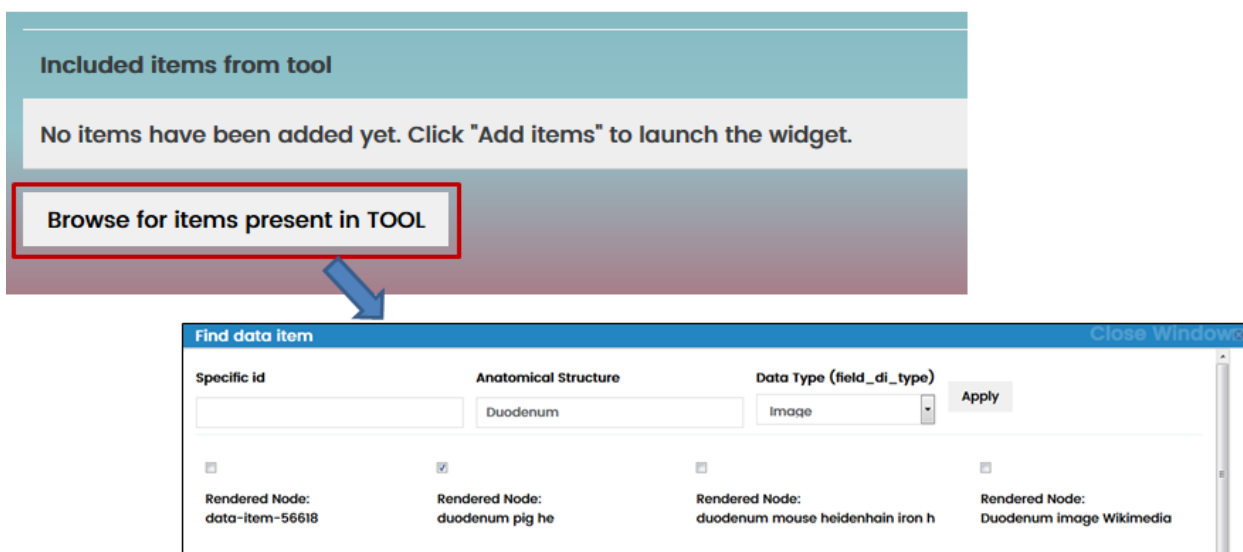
Included items from tool

No items have been added yet. Click "Add items" to launch the widget.

Browse for items present in TOOL

Find data item

Close Window

Specific id

Anatomical Structure

Duodenum

Data Type (field_di_type)

Image

Apply

Rendered Node:
data-item-56618

Rendered Node:
duodenum pig he

Rendered Node:
duodenum mouse heidenhain iron h

Rendered Node:
Duodenum image Wikimedia